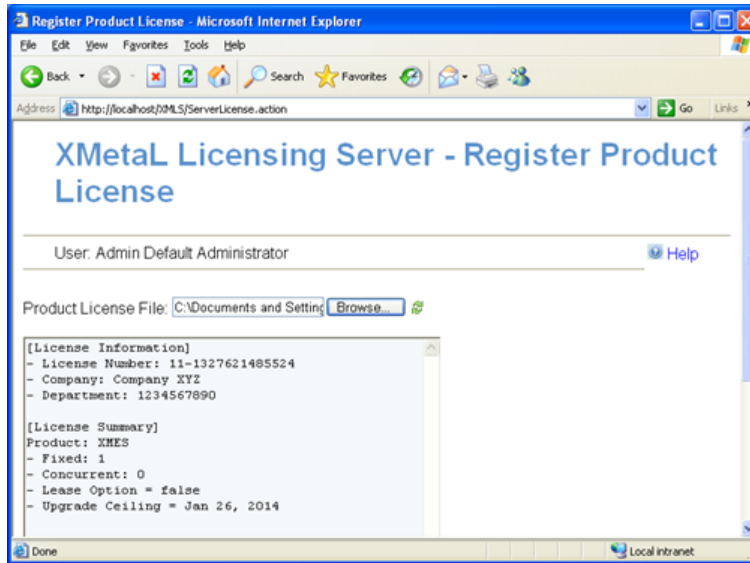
Register Product License - Microsoft Internet Explorer

File Edit View Favorites Tools Help

Back Search Favorites

Address http://localhost/XMLS/ServerLicense.action Go Links

XMetaL Licensing Server - Register Product License

User: Admin Default Administrator

Help

Product License File: C:\Documents and Setting Browse...

[License Information]
- License Number: 11-1327621485524
- Company: Company XYZ
- Department: 1234567890

[License Summary]
Product: XMES
- Fixed: 1
- Concurrent: 0
- Lease Option = false
- Upgrade Ceiling = Jan 26, 2014

Done Local intranet